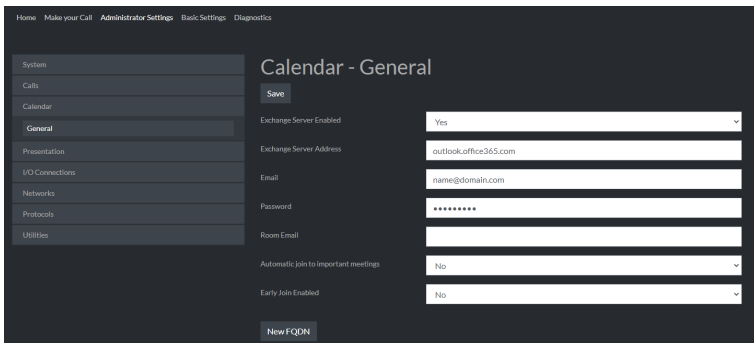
Home Make your Call Administrator Settings Basic Settings Diagnostics

System
Calls
Calendar
General
Presentation
I/O Connections
Networks
Protocols
Utilities

Calendar - General

Save

Exchange Server Enabled Yes

Exchange Server Address outlook.office365.com

Email name@domain.com

Password •••••••••

Room Email

Automatic join to important meetings No

Early Join Enabled No

New FQDN